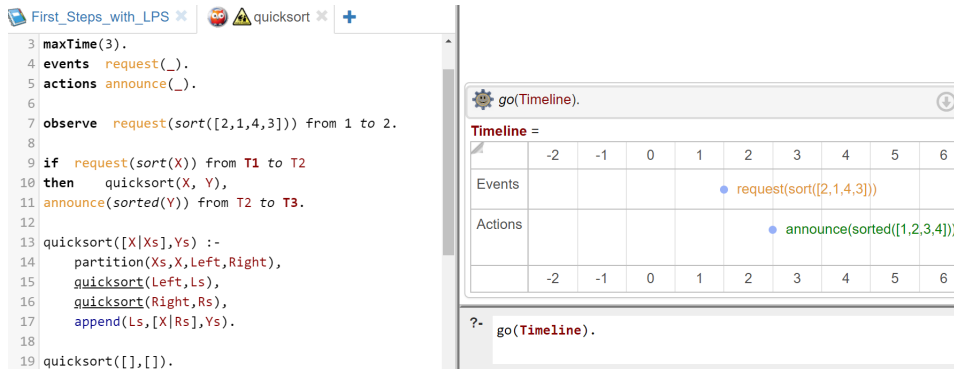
First_Steps_with_LPS ✖ quicksort ✖ +

3 maxTime(3).
4 events request(_).
5 actions announce(_).
6
7 observe request(sort([2,1,4,3])) from 1 to 2.
8
9 if request(sort(X)) from T1 to T2
10 then quicksort(X, Y),
11 announce(sorted(Y)) from T2 to T3.
12
13 quicksort([X|Xs],Ys) :-
14 partition(Xs,X,Left,Right),
15 quicksort(Left,Ls),
16 quicksort(Right,Rs),
17 append(Ls,[X|Rs],Ys).
18
19 quicksort([],[]).

go(Timeline).

Timeline =

| | -2 | -1 | 0 | 1 | 2 | 3 | 4 | 5 | 6 |
|---|---|---|---|---|---|---|---|---|---|
| Events | | | | | request(sort([2,1,4,3])) | | | | |
| Actions | | | | | | announce(sorted([1,2,3,4])) | | | |
| | -2 | -1 | 0 | 1 | 2 | 3 | 4 | 5 | 6 |

?- go(Timeline).